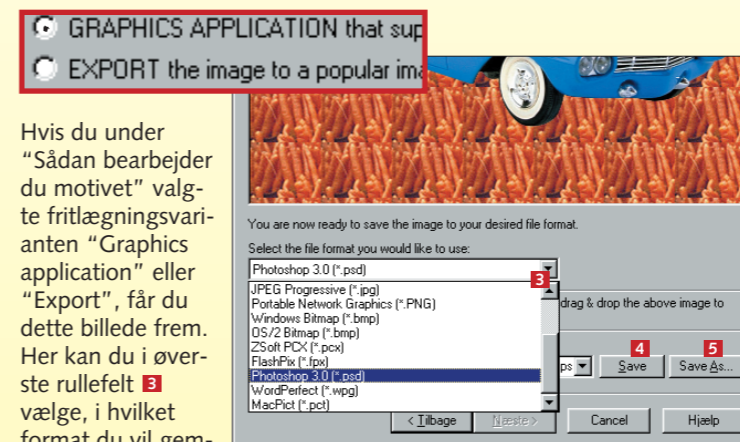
GRAPHICS APPLICATION that sup

EXPORT the image to a popular ima

Hvis du under "Sådan bearbejder du motivet" valgte fritlægningsvarianten "Graphics application" eller "Export", får du dette billede frem. Her kan du i øverste rullefelt 3 vælge, i hvilket format du vil gem-

You are now ready to save the image to your desired file format.

Select the file format you would like to use:

Photoshop 3.0 (*.psd)

3

JPEG Progressive (*.jpg)
Portable Network Graphics (*.PNG)
Windows Bitmap (*.bmp)
OS/2 Bitmap (*.bmp)
ZSoft PCX (*.pcx)
FlashPix (*.fpx)
Photoshop 3.0 (*.psd)
WordPerfect (*.wpg)
MacPict (*.pct)

drag & drop the above image to

ps

4

Save

5

Save As...

< Tilbage

Næste >

Cancel

Hjælp